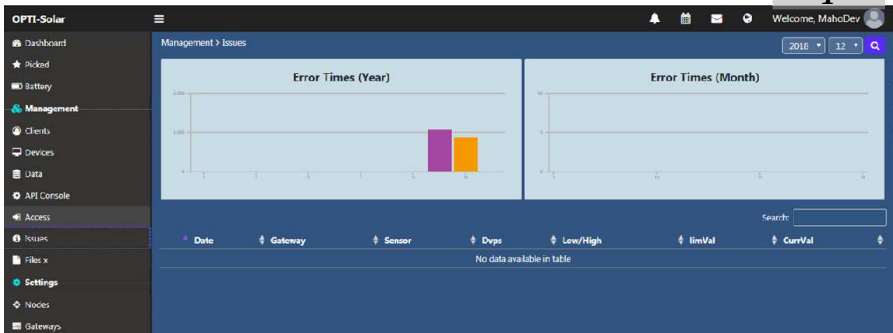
OPTI-Solar

Welcome, MahoDev

Dashboard
Picked
Battery
Management
Clients
Devices
Data
API Console
Access
Issues
Files x
Settings
Nodes
Gateways

Management > Issues

2018
12

Error Times (Year)

2,000
1,000
0

Error Times (Month)

10
5
0

Search:

| Date | Gateway | Sensor | Dvps | Low/High | limVal | CurrVal |
|---|---|---|---|---|---|---|
| No data available in table | | | | | | |